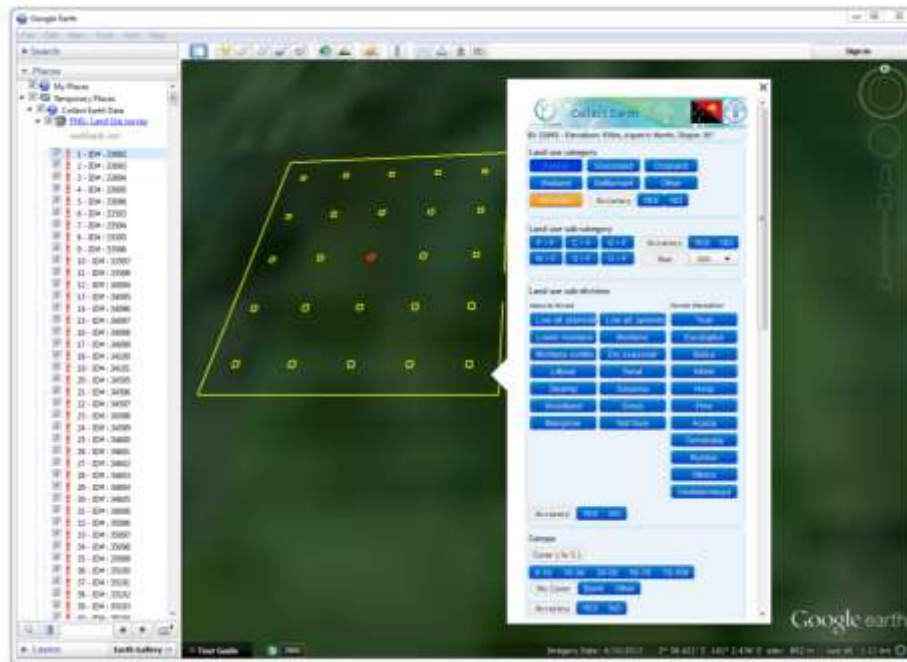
Google Earth

Search

Places
My Places
Temporary Places
CollectEarth Data
PNG Land Use survey

1 - ID# : 33882
2 - ID# : 33883
3 - ID# : 33884
4 - ID# : 33885
5 - ID# : 33886
6 - ID# : 33887
7 - ID# : 33888
8 - ID# : 33889
9 - ID# : 33890
10 - ID# : 33897
11 - ID# : 33898
12 - ID# : 33899
13 - ID# : 34085
14 - ID# : 34086
15 - ID# : 34087
16 - ID# : 34088
17 - ID# : 34089
18 - ID# : 34130
19 - ID# : 34131
20 - ID# : 34132
21 - ID# : 34385
22 - ID# : 34386
23 - ID# : 34387
24 - ID# : 34388
25 - ID# : 34389
26 - ID# : 34400
27 - ID# : 34401
28 - ID# : 34602
29 - ID# : 34603
30 - ID# : 34604
31 - ID# : 34605
32 - ID# : 35086
33 - ID# : 35087
34 - ID# : 35088
35 - ID# : 35089
36 - ID# : 35090
37 - ID# : 35101
38 - ID# : 35102
39 - ID# : 35103

Sign in

Collect Earth

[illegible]

Land use category
Forest
Grassland
Cropland
Wetland
Settlement
Other
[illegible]
Accuracy
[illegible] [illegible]

Land use sub-category
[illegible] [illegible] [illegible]
Accuracy
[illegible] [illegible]
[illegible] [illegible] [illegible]
Year
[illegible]

Land use sub-division
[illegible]
Low alt. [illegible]
Low alt. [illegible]
Teak
Lower montane
Montane
Eucalyptus
Montane conifer
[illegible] seasonal
Balsa
Littoral
Swamp
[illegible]
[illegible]
Savanna
Hoop
Woodland
Scrub
Pine
Mangrove
Not Sure
Acacia
Terminalia
Rubber
Others
Undetermined

Accuracy
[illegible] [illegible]

Canopy
Cover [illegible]
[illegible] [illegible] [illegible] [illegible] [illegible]
No Cover
Blank
Other
Accuracy
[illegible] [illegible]

Layers
Earth Gallery
Tour Guide
Imagery Date: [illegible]
Google earth